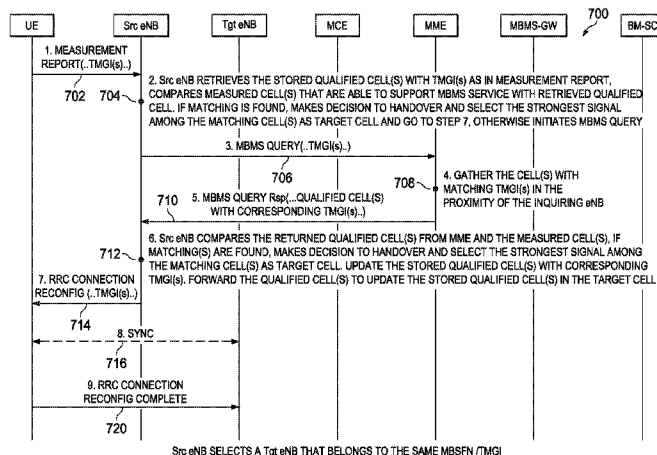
700

UE

Src eNB

Tgt eNB

MCE

MME

MBMS-GW

BM-SC

1. MEASUREMENT REPORT(..TMGI(s)..)

702

704

2. Src eNB RETRIEVES THE STORED QUALIFIED CELL(S) WITH TMGI(s) AS IN MEASUREMENT REPORT, COMPARES MEASURED CELL(S) THAT ARE ABLE TO SUPPORT MBMS SERVICE WITH RETRIEVED QUALIFIED CELL. IF MATCHING IS FOUND, MAKES DECISION TO HANDOVER AND SELECT THE STRONGEST SIGNAL AMONG THE MATCHING CELL(S) AS TARGET CELL AND GO TO STEP 7, OTHERWISE INITIATES MBMS QUERY

3. MBMS QUERY(..TMGI(s)..)

706

4. GATHER THE CELL(S) WITH MATCHING TMGI(s) IN THE PROXIMITY OF THE INQUIRING eNB

708

710

5. MBMS QUERY Rsp(...QUALIFIED CELL(S) WITH CORRESPONDING TMGI(s)..)

712

6. Src eNB COMPARES THE RETURNED QUALIFIED CELL(S) FROM MME AND THE MEASURED CELL(S), IF MATCHING(S) ARE FOUND, MAKES DECISION TO HANDOVER AND SELECT THE STRONGEST SIGNAL AMONG THE MATCHING CELL(S) AS TARGET CELL. UPDATE THE STORED QUALIFIED CELL(S) WITH CORRESPONDING TMGI(s). FORWARD THE QUALIFIED CELL(S) TO UPDATE THE STORED QUALIFIED CELL(S) IN THE TARGET CELL

7. RRC CONNECTION RECONFIG (..TMGI(s)..)

714

8. SYNC

716

9. RRC CONNECTION RECONFIG COMPLETE

720

Src eNB SELECTS A Tgt eNB THAT BELONGS TO THE SAME MBSFN /TMGI